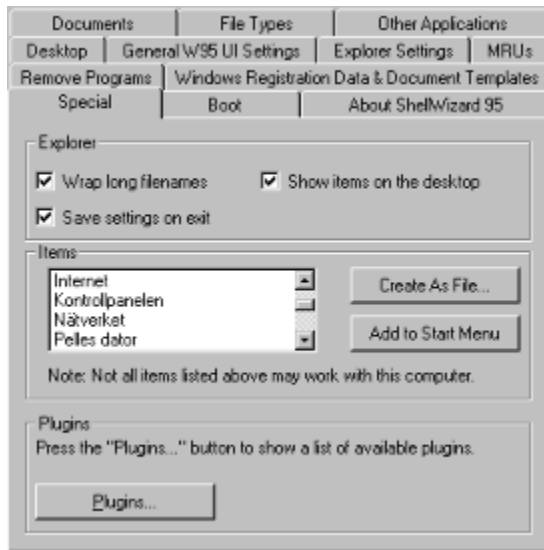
Documents | File Types | Other Applications
Desktop | General W95 UI Settings | Explorer Settings | MRUs
Remove Programs | Windows Registration Data & Document Templates
Special | Boot | About ShellWizard 95

Explorer
Wrap long filenames
Show items on the desktop
Save settings on exit

Items
Internet
Kontrollpanelen
Nätverket
Pelles dator

Create As File...
Add to Start Menu

Note: Not all items listed above may work with this computer.

Plugins
Press the "Plugins..." button to show a list of available plugins.

Plugins...